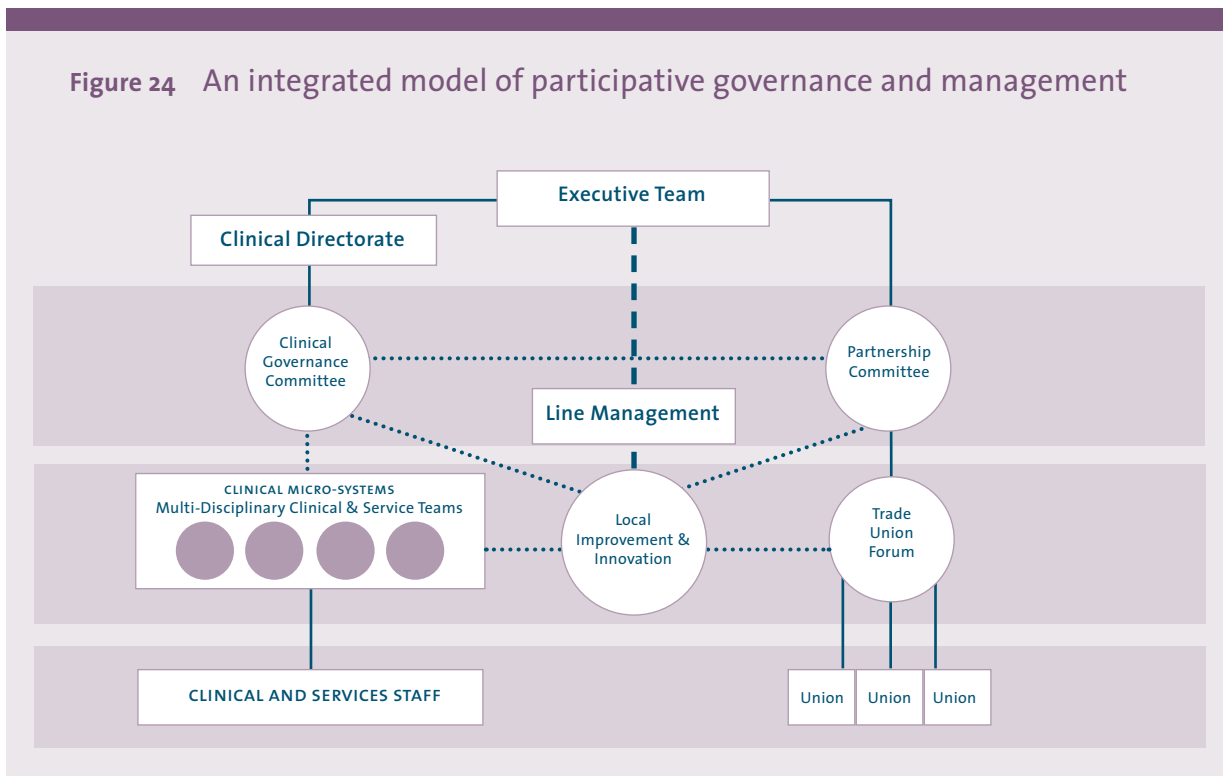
Figure 24 An integrated model of participative governance and management

Executive Team

Clinical Directorate

Clinical Governance Committee

Partnership Committee

Line Management

CLINICAL MICRO-SYSTEMS
Multi-Disciplinary Clinical & Service Teams

Local Improvement & Innovation

Trade Union Forum

CLINICAL AND SERVICES STAFF

Union

Union

Union